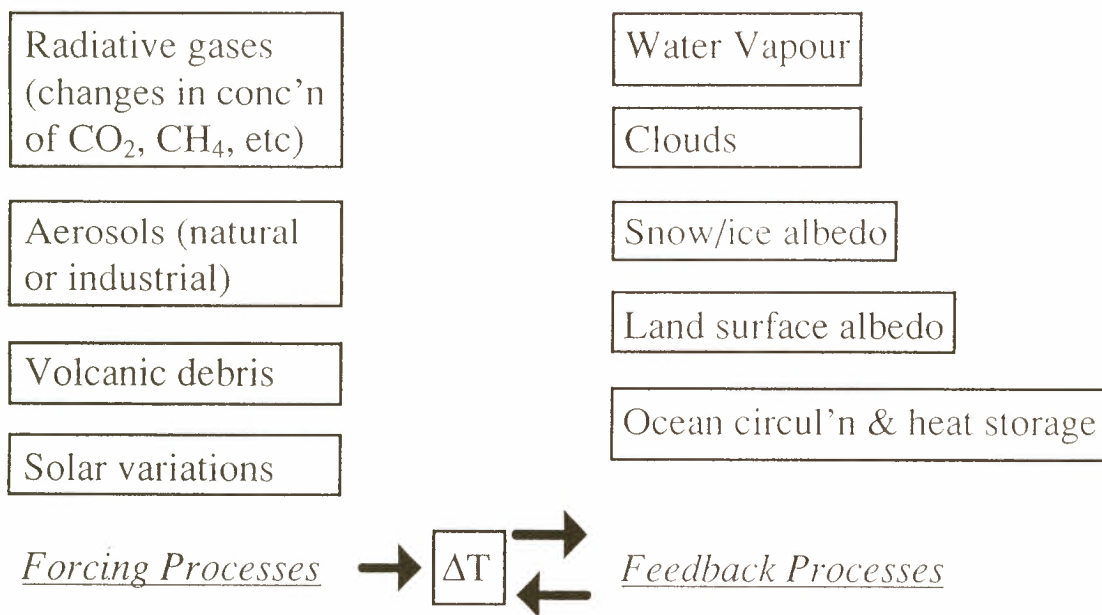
Radiative gases (changes in conc'n of $CO_2$, $CH_4$, etc)

Aerosols (natural or industrial)

Volcanic debris

Solar variations

Water Vapour

Clouds

Snow/ice albedo

Land surface albedo

Ocean circul'n & heat storage

Forcing Processes $\Delta T$ Feedback Processes